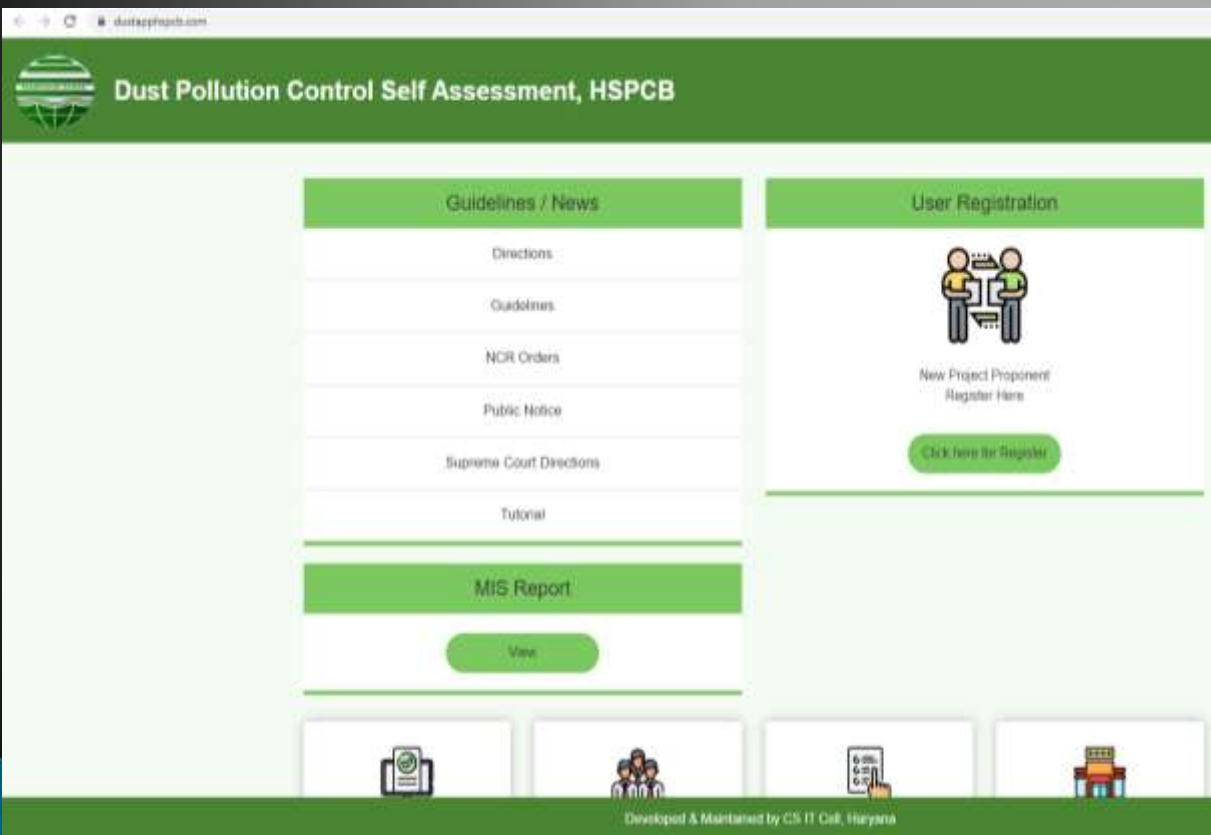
dustapphspcb.com

Dust Pollution Control Self Assessment, HSPCB

Guidelines / News

Directions

Guidelines

NCR Orders

Public Notice

Supreme Court Directions

Tutorial

User Registration

New Project Proponent Register Here

Click here for Register

MIS Report

View

Developed & Maintained by CS IT Cell, Haryana